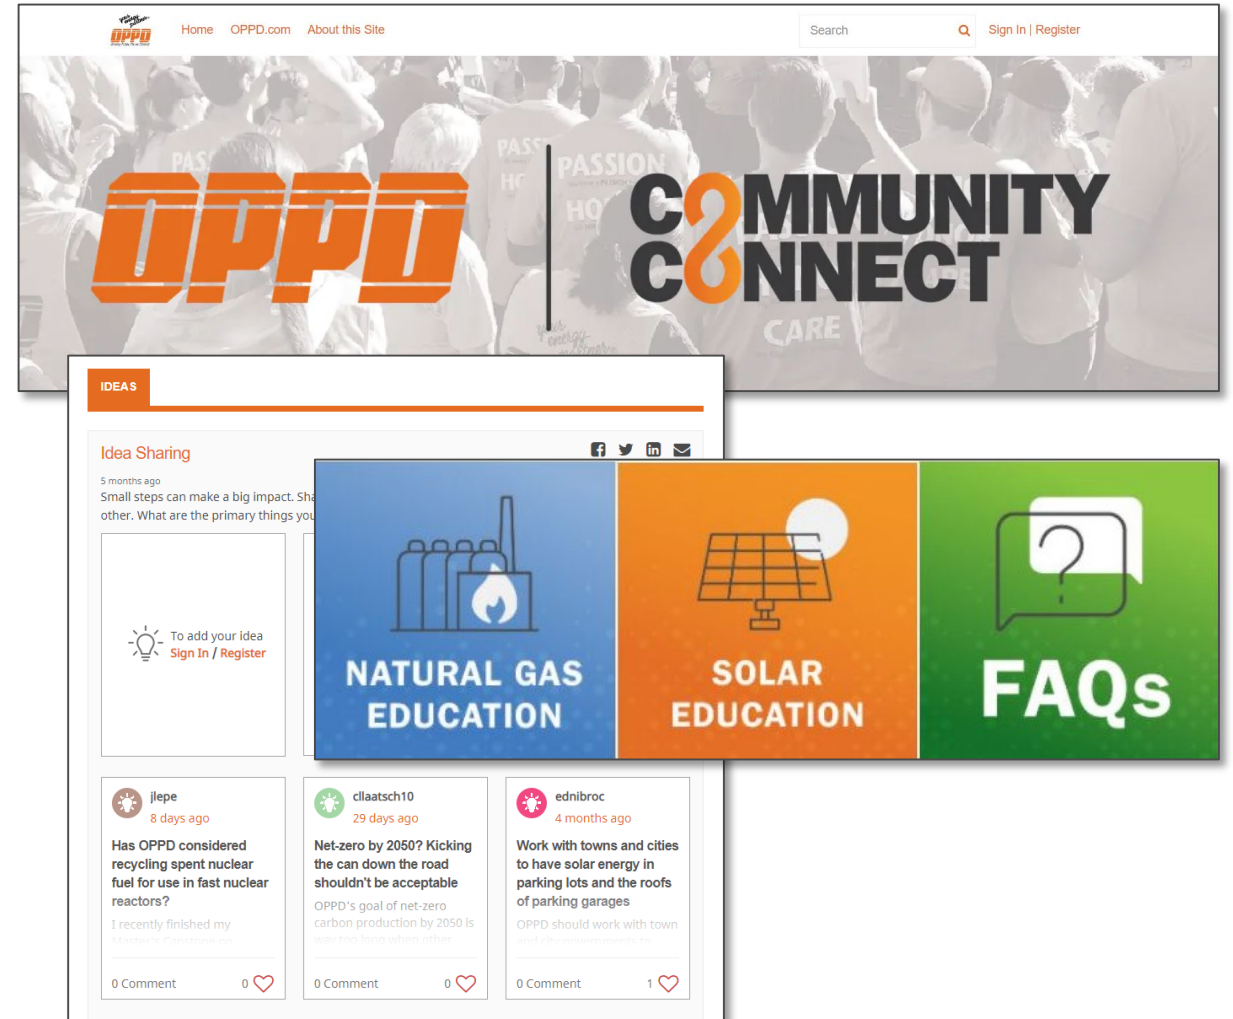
OPPD

Home OPPD.com About this Site

Search

Sign In | Register

OPPD

COMMUNITY CONNECT

IDEAS

Idea Sharing

5 months ago

Small steps can make a big impact. Sha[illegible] other. What are the primary things you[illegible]

To add your idea
Sign In / Register

NATURAL GAS EDUCATION

SOLAR EDUCATION

FAQs

jlepe
8 days ago
Has OPPD considered recycling spent nuclear fuel for use in fast nuclear reactors?
I recently finished my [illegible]
0 Comment 0

cllaatsch10
29 days ago
Net-zero by 2050? Kicking the can down the road shouldn't be acceptable
OPPD's goal of net-zero carbon production by 2050 is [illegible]
0 Comment 0

ednibroc
4 months ago
Work with towns and cities to have solar energy in parking lots and the roofs of parking garages
OPPD should work with town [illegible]
0 Comment 1